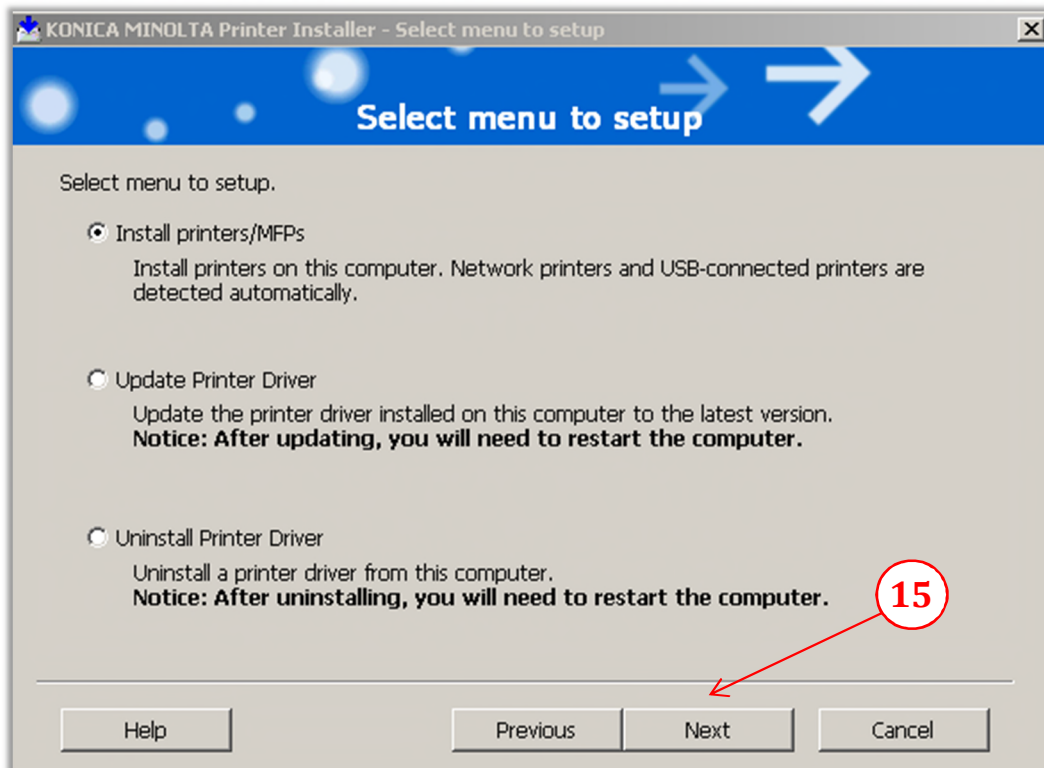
KONICA MINOLTA Printer Installer - Select menu to setup

Select menu to setup

Select menu to setup.

Install printers/MFPs

Install printers on this computer. Network printers and USB-connected printers are detected automatically.

Update Printer Driver

Update the printer driver installed on this computer to the latest version.
**Notice: After updating, you will need to restart the computer.**

Uninstall Printer Driver

Uninstall a printer driver from this computer.
**Notice: After uninstalling, you will need to restart the computer.**

15

Help

Previous

Next

Cancel